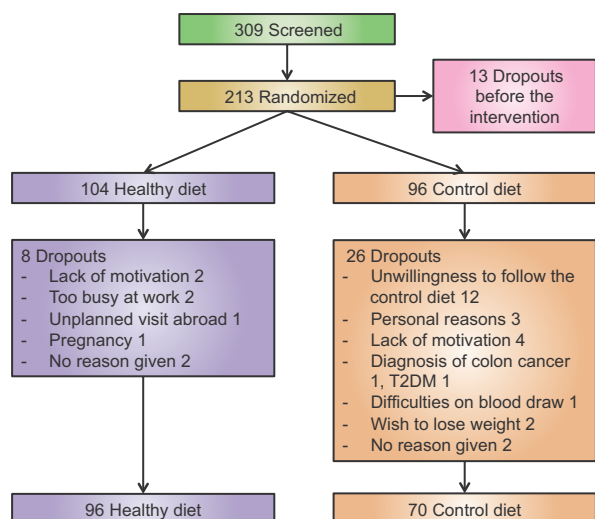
309 Screened

213 Randomized

13 Dropouts before the intervention

104 Healthy diet

96 Control diet

8 Dropouts
- Lack of motivation 2
- Too busy at work 2
- Unplanned visit abroad 1
- Pregnancy 1
- No reason given 2

26 Dropouts
- Unwillingness to follow the control diet 12
- Personal reasons 3
- Lack of motivation 4
- Diagnosis of colon cancer 1, T2DM 1
- Difficulties on blood draw 1
- Wish to lose weight 2
- No reason given 2

96 Healthy diet

70 Control diet